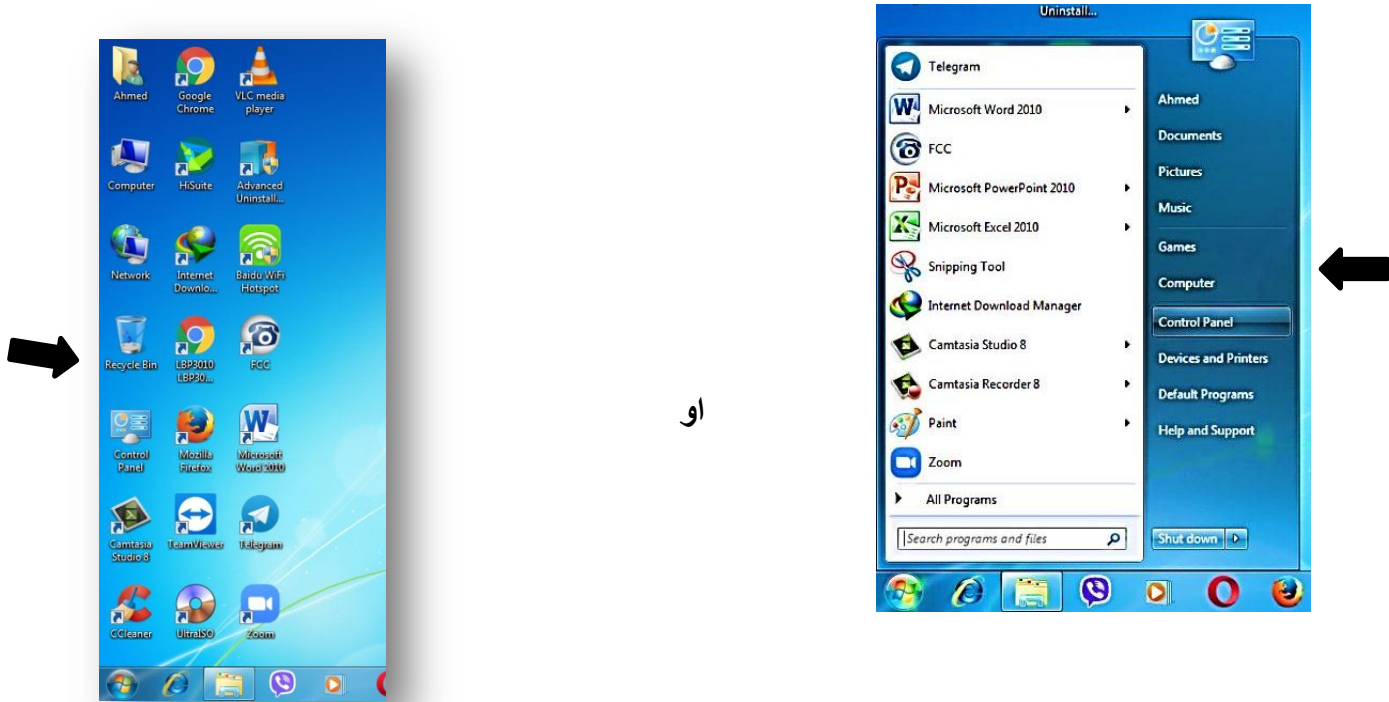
Ahmed
Google Chrome
VLC media player
Computer
HiSuite
Advanced Uninstall...
Network
Internet Downlo...
Baidu WiFi Hotspot
Recycle Bin
LBP3010 LBP30...
FCC
Control Panel
Mozilla Firefox
Microsoft Word 2010
Camtasia Studio 8
TeamViewer
Telegram
CCleaner
UltraISO
Zoom

او

Uninstall...
Telegram
Microsoft Word 2010
FCC
Microsoft PowerPoint 2010
Microsoft Excel 2010
Snipping Tool
Internet Download Manager
Camtasia Studio 8
Camtasia Recorder 8
Paint
Zoom
All Programs
Search programs and files
Ahmed
Documents
Pictures
Music
Games
Computer
Control Panel
Devices and Printers
Default Programs
Help and Support
Shut down